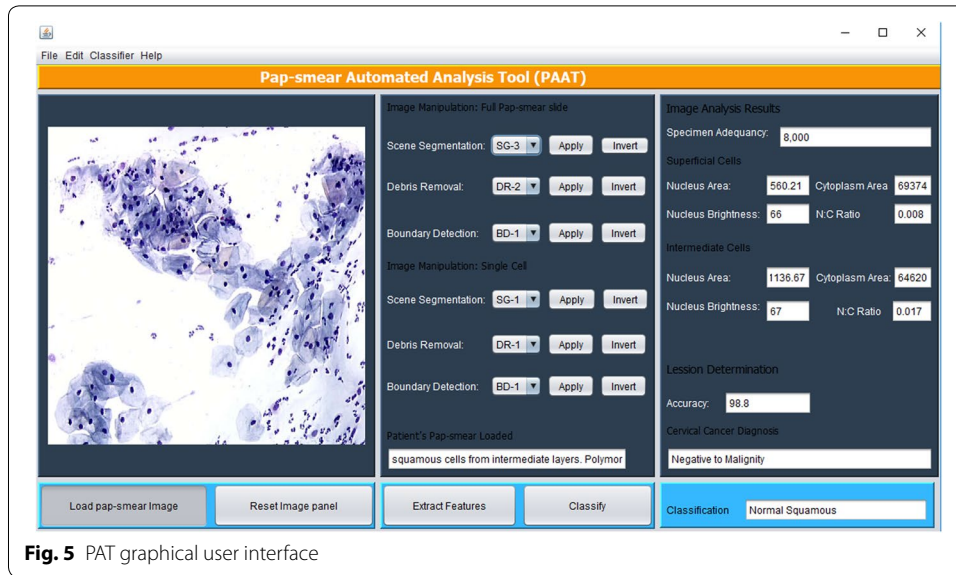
File Edit Classifier Help

Pap-smear Automated Analysis Tool (PAAT)

Image Manipulation: Full Pap-smear slide

Scene Segmentation: SG-3 Apply Invert

Debris Removal: DR-2 Apply Invert

Boundary Detection: BD-1 Apply Invert

Image Manipulation: Single Cell

Scene Segmentation: SG-1 Apply Invert

Debris Removal: DR-1 Apply Invert

Boundary Detection: BD-1 Apply Invert

Patient's Pap-smear Loaded

squamous cells from intermediate layers. Polymor

Image Analysis Results

Specimen Adequancy: 8,000

Superficial Cells

Nucleus Area: 560.21 Cytoplasm Area 69374

Nucleus Brightness: 66 N:C Ratio 0.008

Intermediate Cells

Nucleus Area: 1136.67 Cytoplasm Area: 64620

Nucleus Brightness: 67 N:C Ratio 0.017

Lession Determination

Accuracy: 98.8

Cervical Cancer Diagnosis

Negative to Malignity

Load pap-smear Image Reset Image panel

Extract Features Classify

Classification Normal Squamous

Fig. 5 PAT graphical user interface